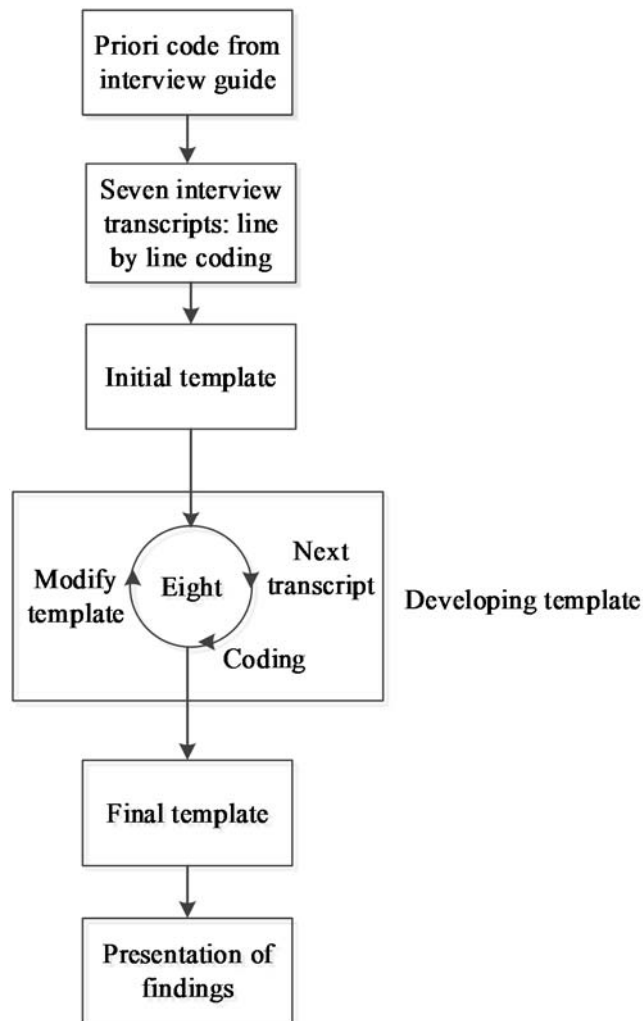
Priori code from interview guide

Seven interview transcripts: line by line coding

Initial template

Modify template

Eight

Next transcript

Coding

Developing template

Final template

Presentation of findings